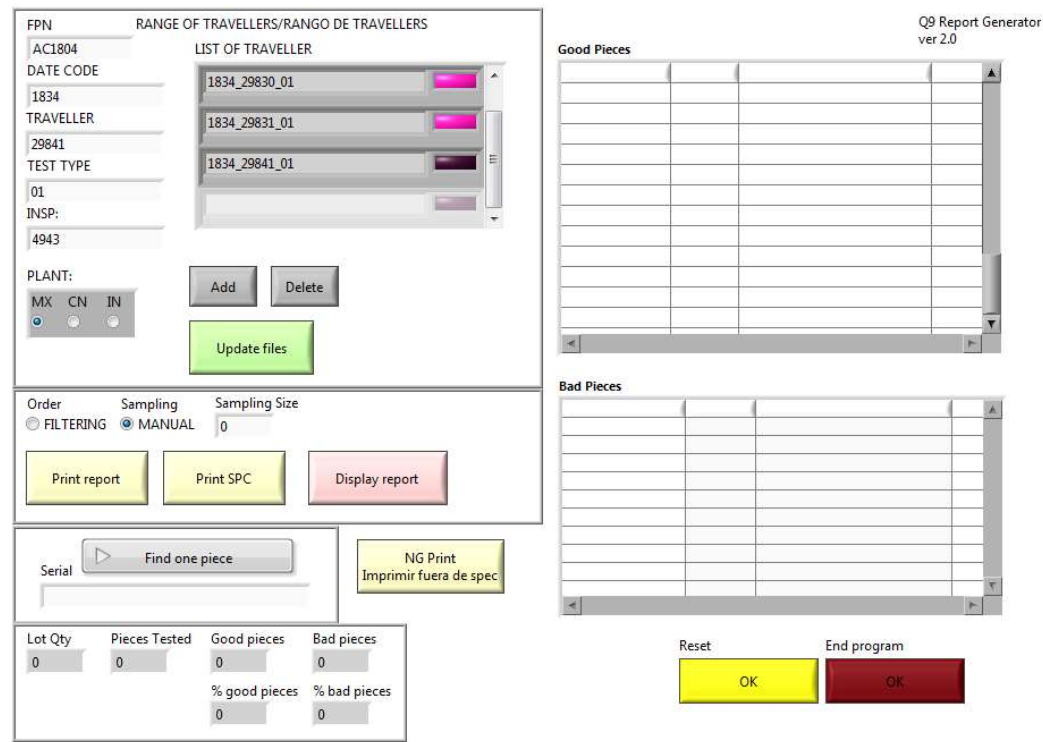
FPN
AC1804
DATE CODE
1834
TRAVELLER
29841
TEST TYPE
01
INSP:
4943
PLANT:
MX CN IN

RANGE OF TRAVELLERS/RANGO DE TRAVELLERS
LIST OF TRAVELLER
1834_29830_01
1834_29831_01
1834_29841_01

Add
Delete
Update files

Q9 Report Generator
ver 2.0

Good Pieces

Bad Pieces

Order
FILTERING
Sampling
MANUAL
Sampling Size
0

Print report
Print SPC
Display report

Find one piece
Serial

NG Print
Imprimir fuera de spec

Lot Qty
0
Pieces Tested
0
Good pieces
0
Bad pieces
0
% good pieces
0
% bad pieces
0

Reset
OK
End program
OK